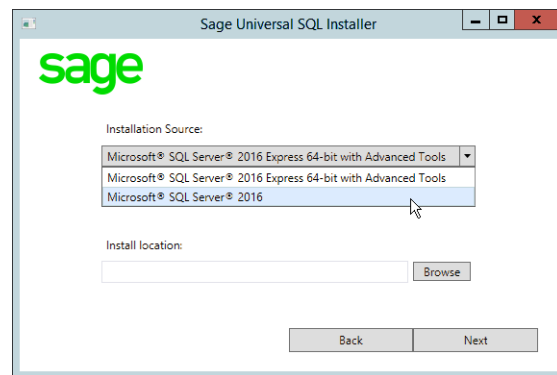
Sage Universal SQL Installer

sage

Installation Source:

Microsoft® SQL Server® 2016 Express 64-bit with Advanced Tools

Microsoft® SQL Server® 2016 Express 64-bit with Advanced Tools

Microsoft® SQL Server® 2016

Install location:

Browse

Back

Next